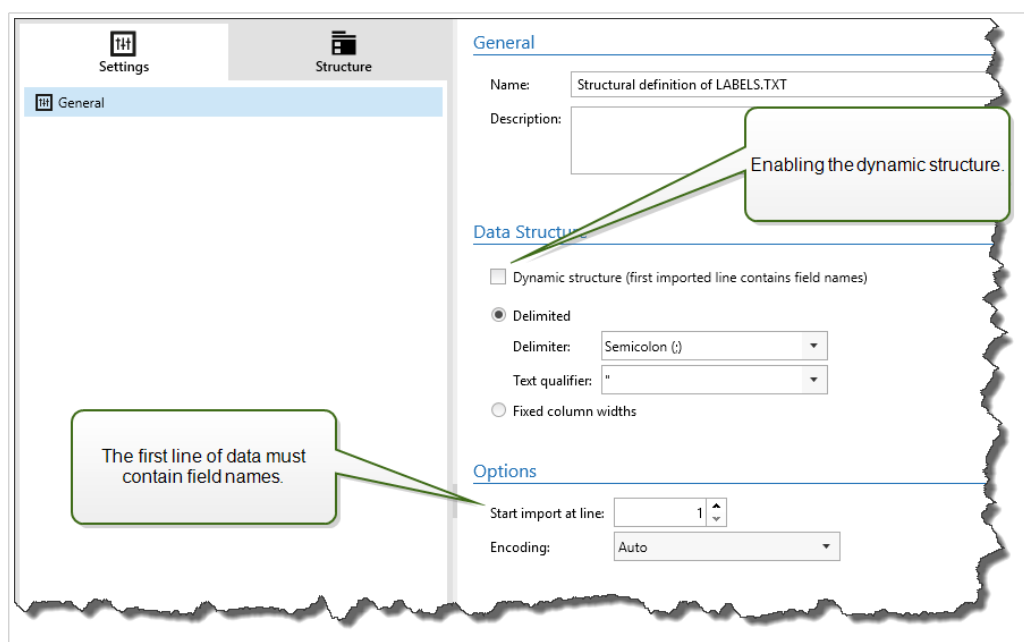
Settings

Structure

General

General

Name: Structural definition of LABELS.TXT

Description:

Enabling the dynamic structure.

Data Structure

Dynamic structure (first imported line contains field names)

Delimited

Delimiter: Semicolon (;)

Text qualifier: "

Fixed column widths

The first line of data must contain field names.

Options

Start import at line: 1

Encoding: Auto